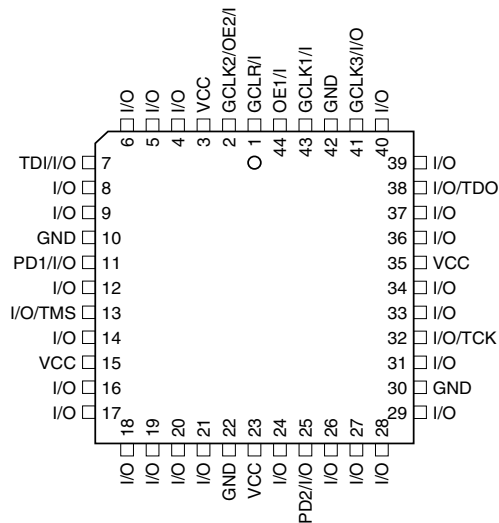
I/O 6
I/O 5
I/O 4
VCC 3
GCLK2/OE2/I 2
GCLR/I 1
OE1/I 44
GCLK1/I 43
GND 42
GCLK3/I/O 41
I/O 40

TDI/I/O 7
I/O 8
I/O 9
GND 10
PD1/I/O 11
I/O 12
I/O/TMS 13
I/O 14
VCC 15
I/O 16
I/O 17

39 I/O
38 I/O/TDO
37 I/O
36 I/O
35 VCC
34 I/O
33 I/O
32 I/O/TCK
31 I/O
30 GND
29 I/O

18 I/O
19 I/O
20 I/O
21 I/O
22 GND
23 VCC
24 I/O
25 PD2/I/O
26 I/O
27 I/O
28 I/O